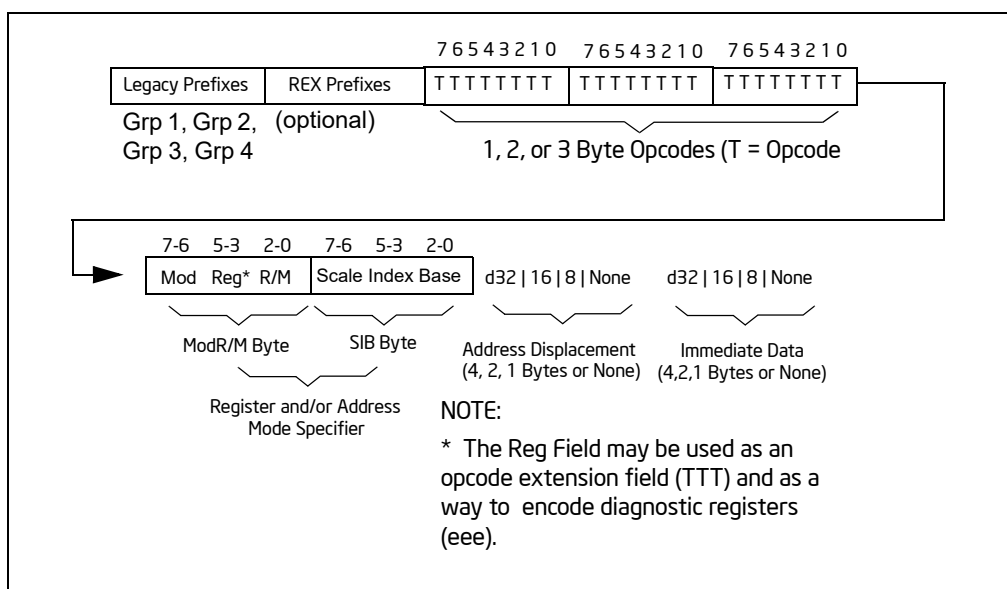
76543210 76543210 76543210

Legacy Prefixes

REX Prefixes

TTTTTTTT

TTTTTTTT

TTTTTTTT

Grp 1, Grp 2, Grp 3, Grp 4

(optional)

1, 2, or 3 Byte Opcodes (T = Opcode

7-6 5-3 2-0 7-6 5-3 2-0

Mod Reg* R/M

Scale Index Base

d32 | 16 | 8 | None

d32 | 16 | 8 | None

ModR/M Byte

SIB Byte

Address Displacement (4, 2, 1 Bytes or None)

Immediate Data (4,2,1 Bytes or None)

Register and/or Address Mode Specifier

NOTE:

* The Reg Field may be used as an opcode extension field (TTT) and as a way to encode diagnostic registers (eee).